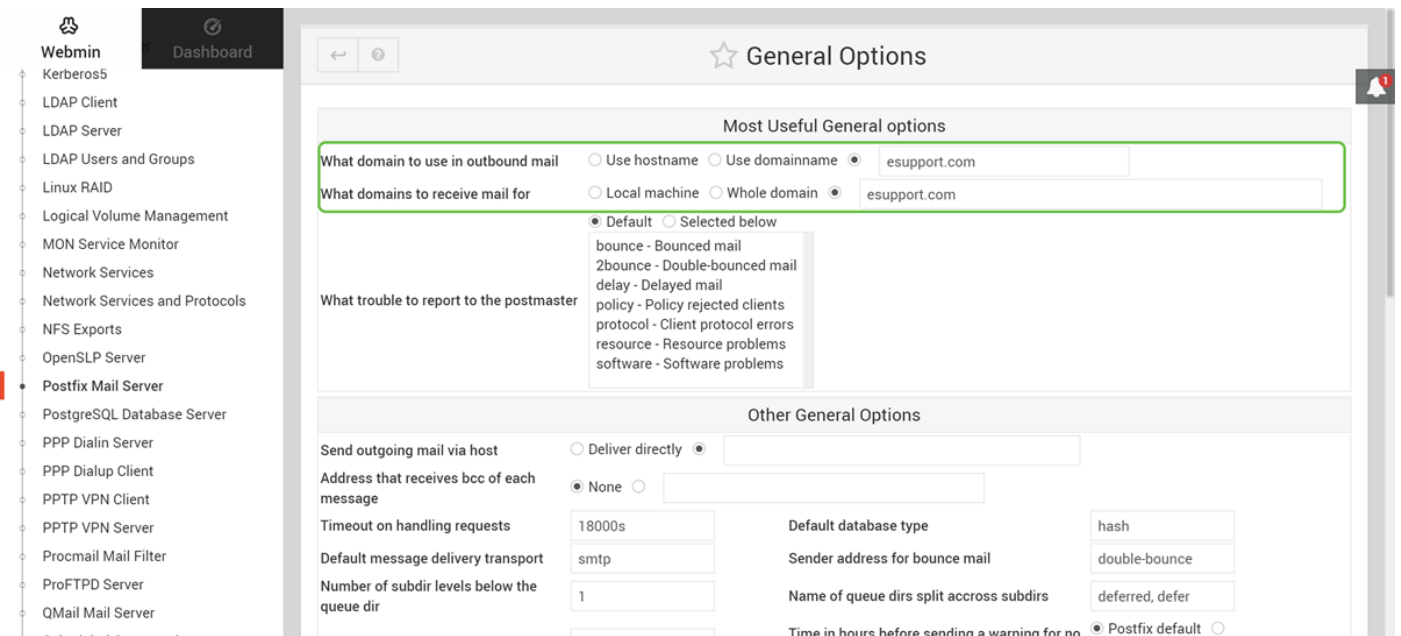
Webmin
Dashboard
Kerberos5
LDAP Client
LDAP Server
LDAP Users and Groups
Linux RAID
Logical Volume Management
MON Service Monitor
Network Services
Network Services and Protocols
NFS Exports
OpenSLP Server
Postfix Mail Server
PostgreSQL Database Server
PPP Dialin Server
PPP Dialup Client
PPTP VPN Client
PPTP VPN Server
Procmail Mail Filter
ProFTPD Server
QMail Mail Server

General Options

1

Most Useful General options

| | |
|---|---|
| What domain to use in outbound mail | Use hostname  Use domainname  esupport.com |
| What domains to receive mail for | Local machine  Whole domain  esupport.com |
| What trouble to report to the postmaster | Default  Selected below<br>bounce - Bounced mail<br>2bounce - Double-bounced mail<br>delay - Delayed mail<br>policy - Policy rejected clients<br>protocol - Client protocol errors<br>resource - Resource problems<br>software - Software problems |

Other General Options

| | | | |
|---|---|---|---|
| Send outgoing mail via host | Deliver directly | | |
| Address that receives bcc of each message | None | | |
| Timeout on handling requests | 18000s | Default database type | hash |
| Default message delivery transport | smtp | Sender address for bounce mail | double-bounce |
| Number of subdir levels below the queue dir | 1 | Name of queue dirs split accross subdirs | deferred, defer |
| | | Time in hours before sending a warning for no | Postfix default |